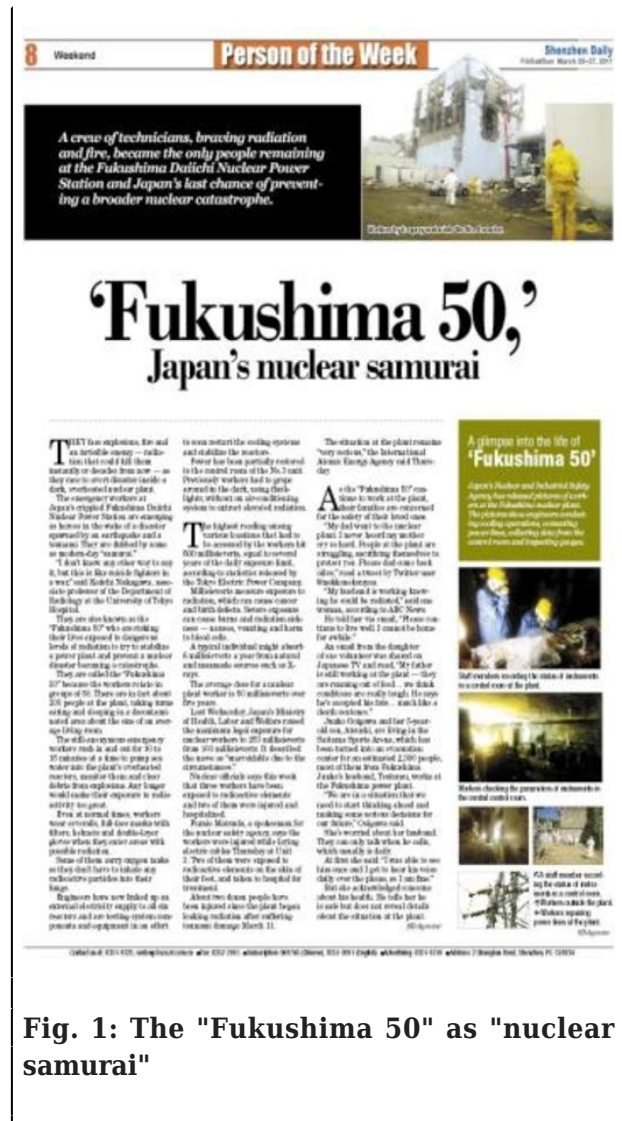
8 Weekend

Person of the Week

Shenzhen Daily

A crew of technicians, braving radiation and fire, became the only people remaining at the Fukushima Daiichi Nuclear Power Station and Japan's last chance of preventing a broader nuclear catastrophe.

'Fukushima 50,'
Japan's nuclear samurai

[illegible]

A glimpse into the life of 'Fukushima 50'

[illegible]

Fig. 1: The "Fukushima 50" as "nuclear samurai"